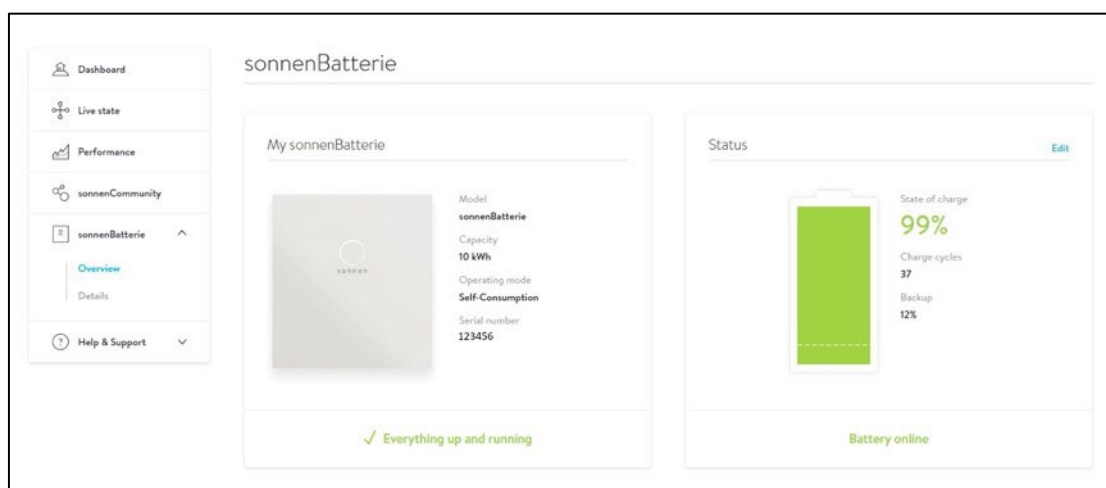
Dashboard
Live state
Performance
sonnenCommunity
sonnenBatterie
Overview
Details
Help & Support

sonnenBatterie

My sonnenBatterie

sonnen

Model
sonnenBatterie
Capacity
10 kWh
Operating mode
Self-Consumption
Serial number
123456

✓ Everything up and running

Status
Edit

State of charge
99%
Charge cycles
37
Backup
12%

Battery online